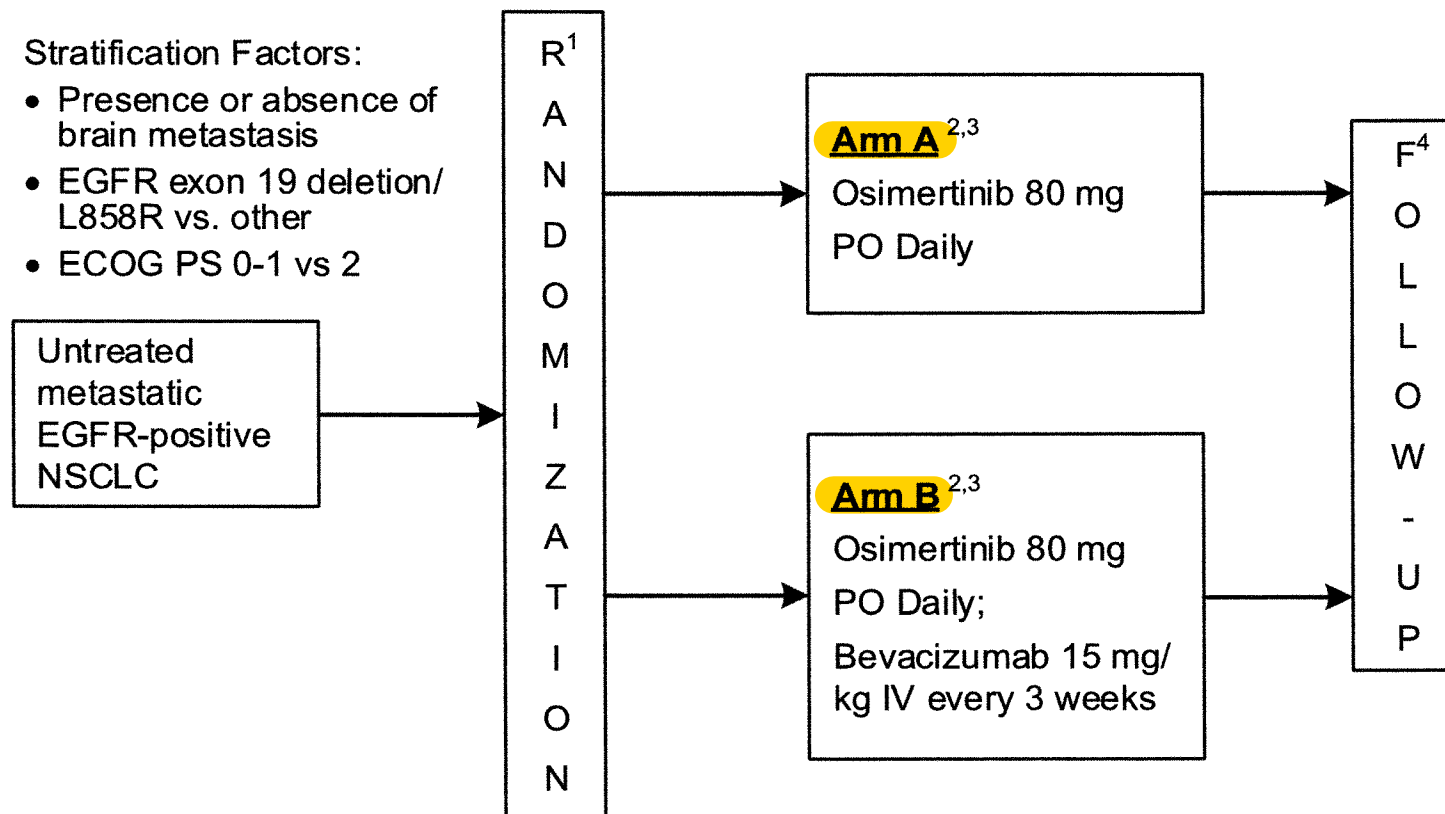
Stratification Factors:

- Presence or absence of brain metastasis
- EGFR exon 19 deletion/ L858R vs. other
- ECOG PS 0-1 vs 2

Untreated metastatic EGFR-positive NSCLC

$R^1$ A N D O M I Z A T I O N

Arm A$^{2,3}$
Osimertinib 80 mg
PO Daily

Arm B$^{2,3}$
Osimertinib 80 mg
PO Daily;
Bevacizumab 15 mg/ kg IV every 3 weeks

$F^4$ O L L O W - U P